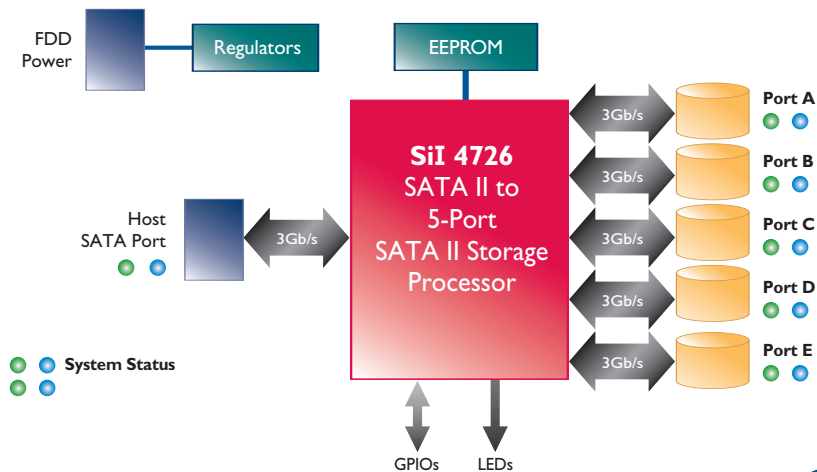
FDD Power

Regulators

EEPROM

SiI 4726
SATA II to
5-Port
SATA II Storage
Processor

Host SATA Port

3Gb/s

3Gb/s

Port A

3Gb/s

Port B

3Gb/s

Port C

3Gb/s

Port D

3Gb/s

Port E

System Status

GPIOs

LEDs